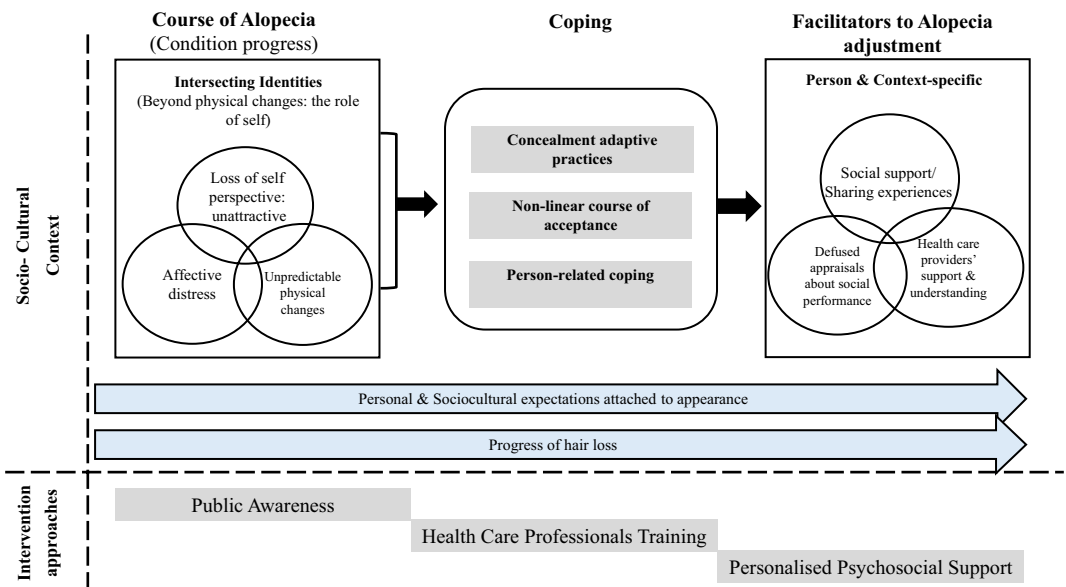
Course of Alopecia
(Condition progress)

Coping

Facilitators to Alopecia adjustment

Socio- Cultural Context

Intersecting Identities
(Beyond physical changes: the role of self)

Loss of self perspective: unattractive

Affective distress

Unpredictable physical changes

Concealment adaptive practices

Non-linear course of acceptance

Person-related coping

Person & Context-specific

Social support/ Sharing experiences

Defused appraisals about social performance

Health care providers' support & understanding

Personal & Sociocultural expectations attached to appearance

Progress of hair loss

Intervention approaches

Public Awareness

Health Care Professionals Training

Personalised Psychosocial Support